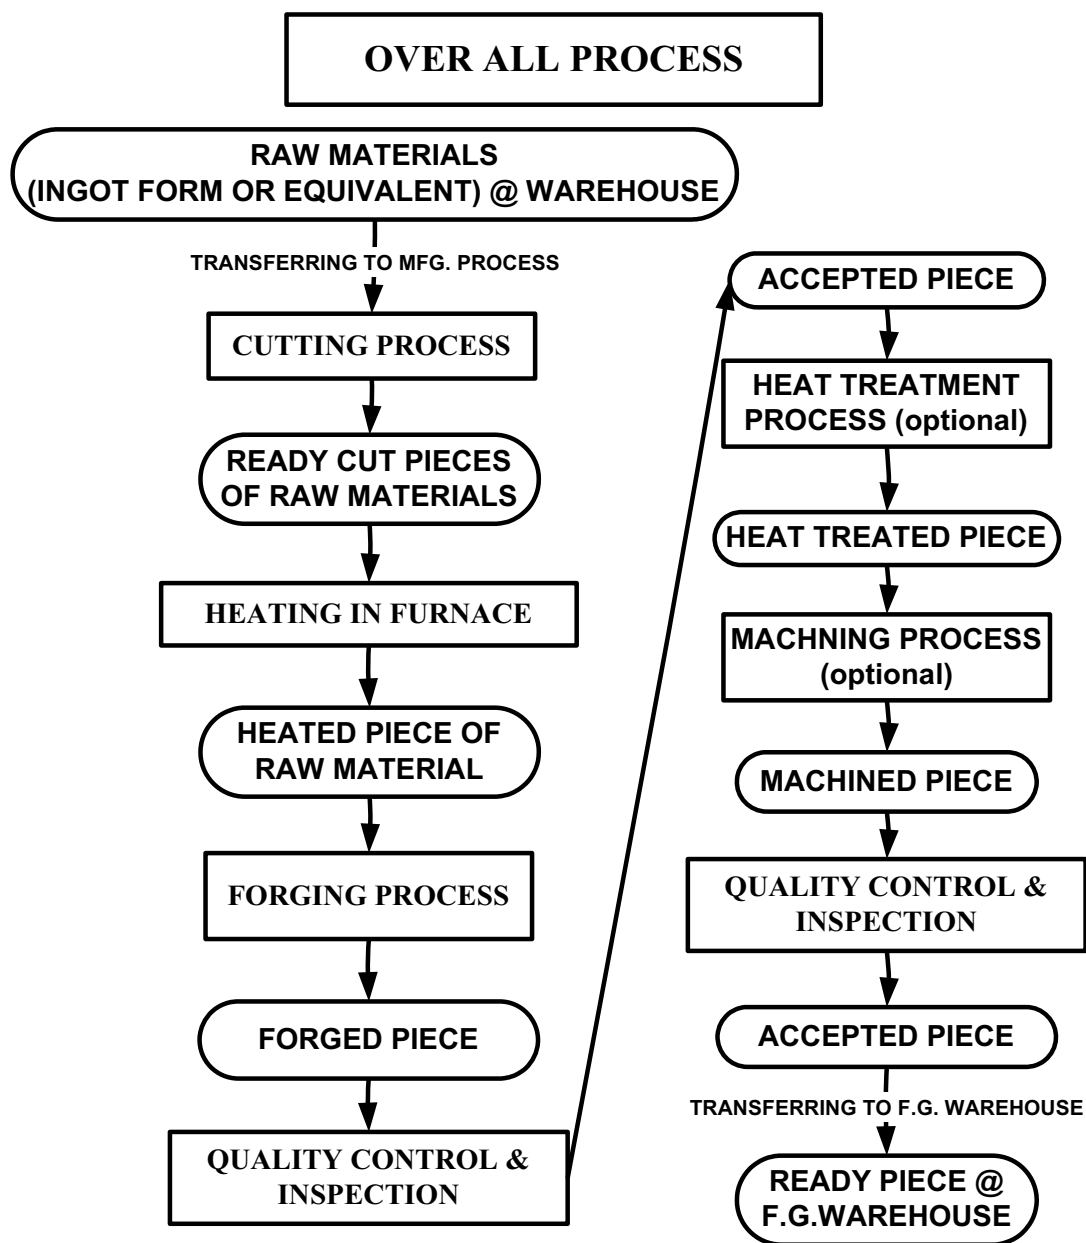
OVER ALL PROCESS

RAW MATERIALS
(INGOT FORM OR EQUIVALENT) @ WAREHOUSE

TRANSFERRING TO MFG. PROCESS

CUTTING PROCESS

READY CUT PIECES OF RAW MATERIALS

HEATING IN FURNACE

HEATED PIECE OF RAW MATERIAL

FORGING PROCESS

FORGED PIECE

QUALITY CONTROL & INSPECTION

ACCEPTED PIECE

HEAT TREATMENT PROCESS (optional)

HEAT TREATED PIECE

MACHNING PROCESS (optional)

MACHINED PIECE

QUALITY CONTROL & INSPECTION

ACCEPTED PIECE

TRANSFERRING TO F.G. WAREHOUSE

READY PIECE @ F.G.WAREHOUSE